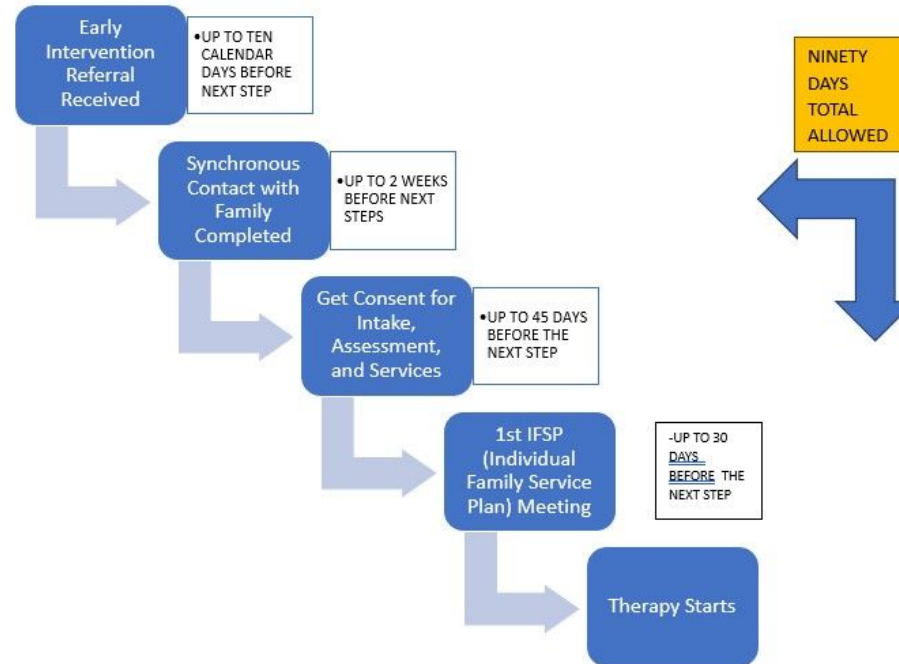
Early Intervention Referral Received

•UP TO TEN CALENDAR DAYS BEFORE NEXT STEP

NINETY DAYS TOTAL ALLOWED

Synchronous Contact with Family Completed

•UP TO 2 WEEKS BEFORE NEXT STEPS

Get Consent for Intake, Assessment, and Services

•UP TO 45 DAYS BEFORE THE NEXT STEP

1st IFSP (Individual Family Service Plan) Meeting

-UP TO 30 DAYS BEFORE THE NEXT STEP

Therapy Starts